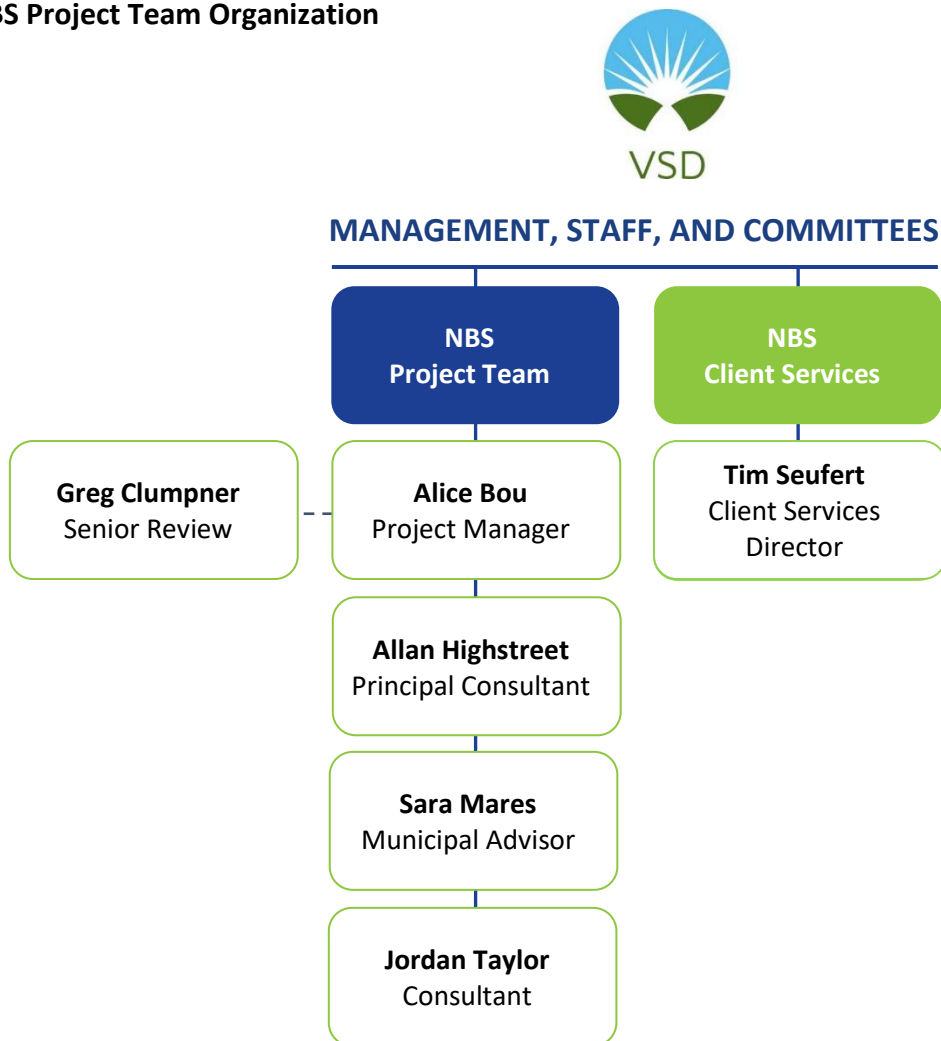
BS Project Team Organization

VSD

MANAGEMENT, STAFF, AND COMMITTEES

NBS
Project Team

NBS
Client Services

Greg Clumpner
Senior Review

Alice Bou
Project Manager

Tim Seufert
Client Services Director

Allan Highstreet
Principal Consultant

Sara Mares
Municipal Advisor

Jordan Taylor
Consultant